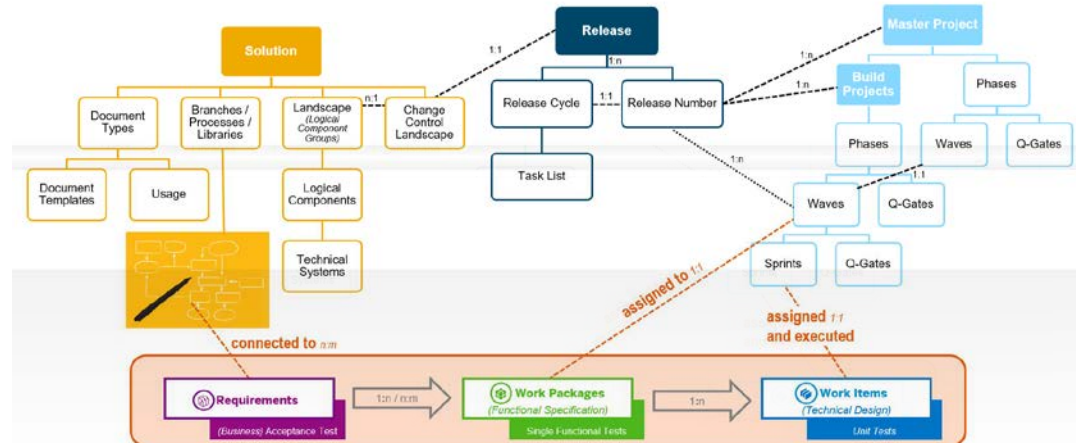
Solution

Document Types

Branches / Processes / Libraries

Landscape (Logical Component Groups)

Change Control Landscape

n:1

Document Templates

Usage

Logical Components

Technical Systems

Release

1:1

1:n

Release Cycle

1:1

Release Number

Task List

Master Project

1:n

1:n

Build Projects

Phases

Phases

Waves

Q-Gates

1:n

1:1

Waves

Q-Gates

Sprints

Q-Gates

connected to n:m

assigned to 1:1

assigned 1:1 and executed

Requirements

(Business) Acceptance Test

1:n / n:m

Work Packages

(Functional Specification)

Single Functional Tests

1:n

Work Items

(Technical Design)

Unit Tests